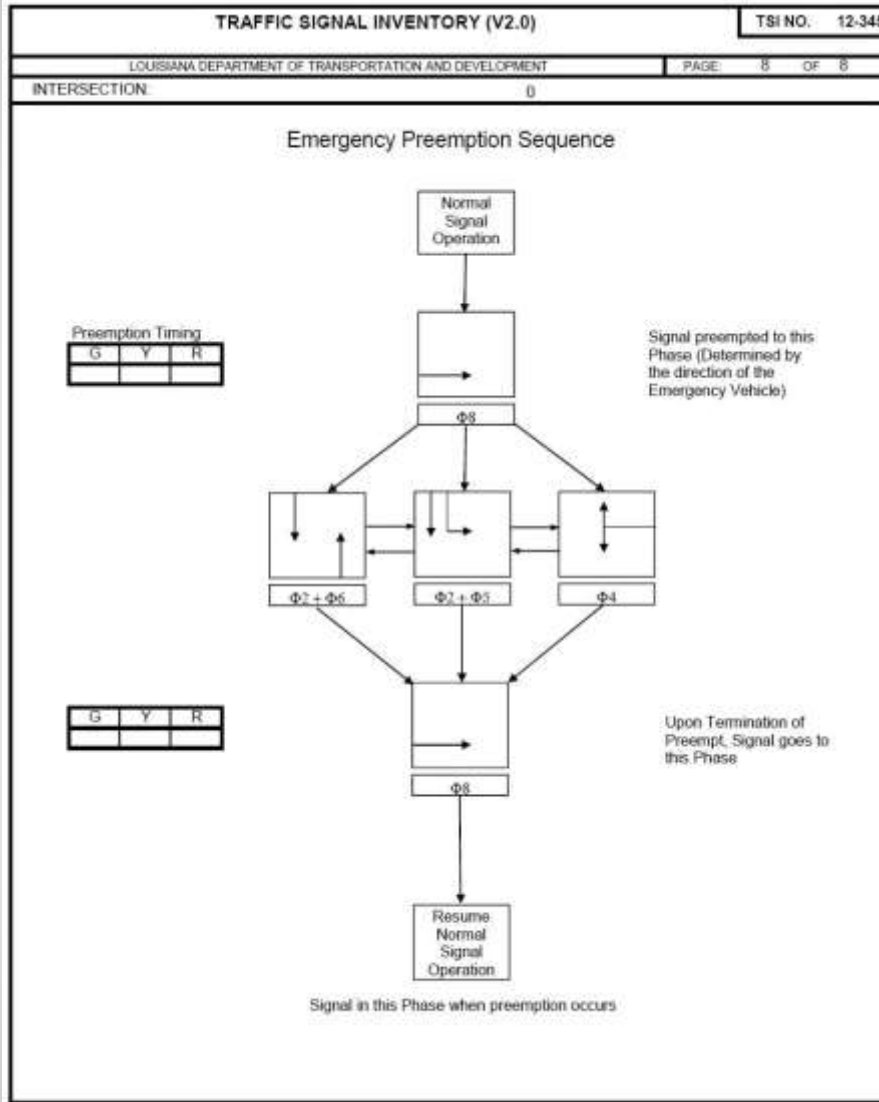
TRAFFIC SIGNAL INVENTORY (V2.0)

TSI NO. 12-34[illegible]

LOUISIANA DEPARTMENT OF TRANSPORTATION AND DEVELOPMENT

PAGE: 8 OF 8

INTERSECTION: 0

Emergency Preemption Sequence

Normal Signal Operation

Preemption Timing

| G | Y | R |
|---|---|---|
| | | |

Signal preempted to this Phase (Determined by the direction of the Emergency Vehicle)

Φ8

Φ2 + Φ6

Φ2 + Φ5

Φ4

| G | Y | R |
|---|---|---|
| | | |

Upon Termination of Preempt, Signal goes to this Phase

Φ8

Resume Normal Signal Operation

Signal in this Phase when preemption occurs